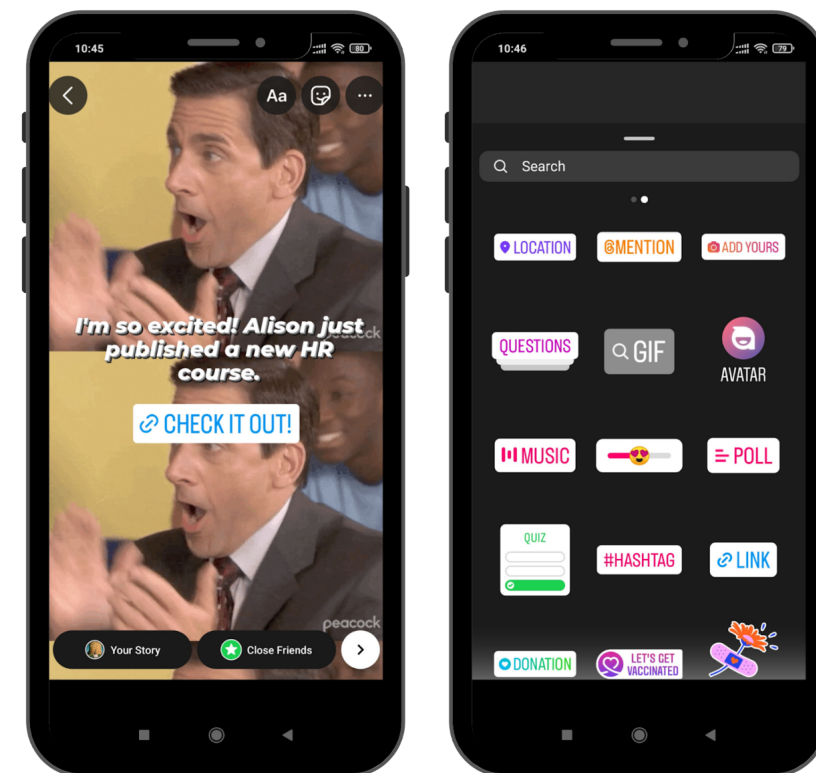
10:45

80

Aa

peacock

I'm so excited! Alison just published a new HR course.

CHECK IT OUT!

peacock

Your Story

Close Friends

10:46

79

Search

LOCATION

@MENTION

ADD YOURS

QUESTIONS

GIF

AVATAR

MUSIC

POLL

QUIZ

#HASHTAG

LINK

DONATION

LET'S GET VACCINATED